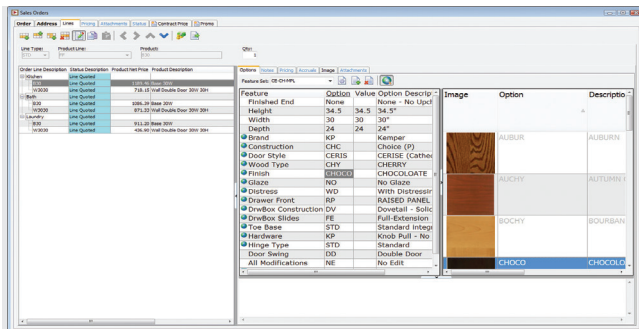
Sales Orders

Order | Address | Lines | Pricing | Attachments | Status | Contract Price | Promo

Line Types: | Product Line: | Product: | Qty:
STD | KP | B30 | 1

| Order Line Description | Status Description | Product Net Price | Product Description |
|---|---|---|---|
| Kitchen | Line Quoted | | |
| B30 | Line Quoted | 1085.46 | Base 30W |
| W3030 | Line Quoted | 718.15 | Wall Double Door 30W 30H |
| Bath | Line Quoted | | |
| B30 | Line Quoted | 1085.29 | Base 30W |
| W3030 | Line Quoted | 971.22 | Wall Double Door 30W 30H |
| Laundry | Line Quoted | | |
| B30 | Line Quoted | 911.20 | Base 30W |
| W3030 | Line Quoted | 436.90 | Wall Double Door 30W 30H |

Options | Notes | Pricing | Accruals | Image | Attachments

Feature Set: CE-CH-HPL

| Feature | Option | Value | Option Descrip |
|---|---|---|---|
| Finished End | None | | None - No Upcl |
| Height | 34.5 | 34.5 | 34.5" |
| Width | 30 | 30 | 30" |
| Depth | 24 | 24 | 24" |
| Brand | KP | | Kemper |
| Construction | CHC | | Choice (P) |
| Door Style | CERIS | | CERISE (Cathe |
| Wood Type | CHY | | CHERRY |
| Finish | CHOCD | | CHOCOLOATE |
| Glaze | NO | | No Glaze |
| Distress | WD | | With Distressin |
| Drawer Front | RP | | RAISED PANEL |
| DrwBox Construction | DV | | Dovetail - Solic |
| DrwBox Slides | FE | | Full-Extension |
| Toe Base | STD | | Standard Integ |
| Hardware | KP | | Knob Pull - No |
| Hinge Type | STD | | Standard |
| Door Swing | DD | | Double Door |
| All Modifications | NE | | No Edit |

| Image | Option | Descriptio |
|---|---|---|
| | AUBUR | AUBURN |
| | AUCHY | AUTUMN |
| | BOCHY | BOURBAN |
| | CHOCO | CHOCOLO |